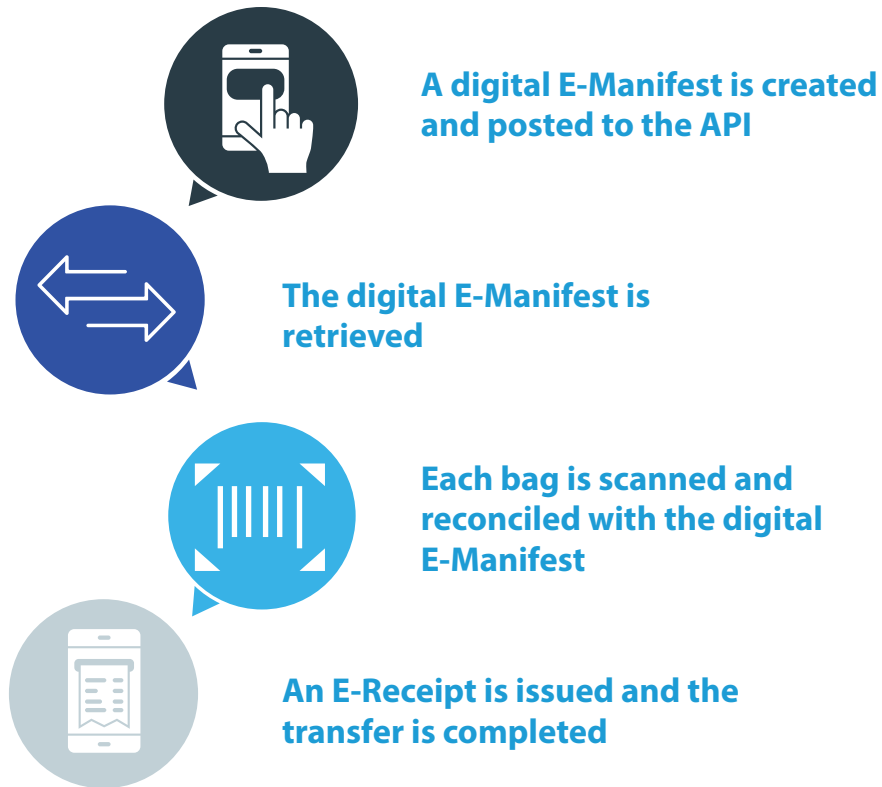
A digital E-Manifest is created and posted to the API

The digital E-Manifest is retrieved

Each bag is scanned and reconciled with the digital E-Manifest

An E-Receipt is issued and the transfer is completed